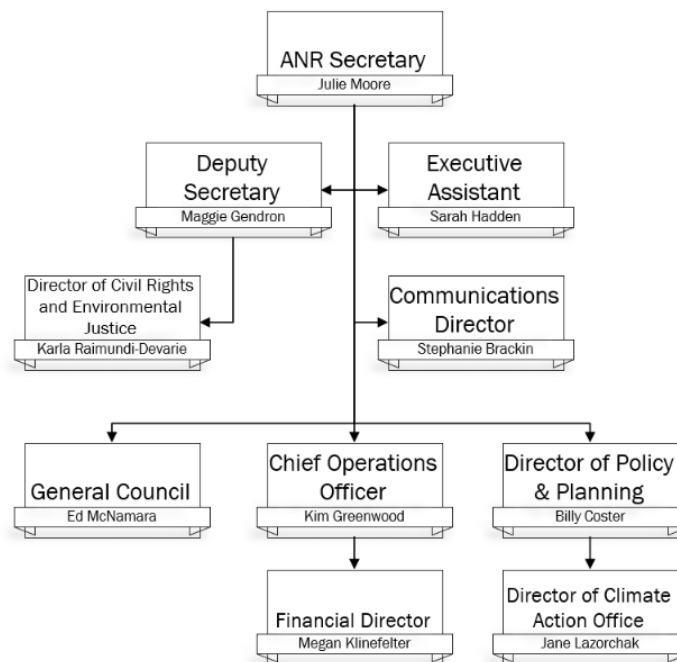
ANR Secretary
Julie Moore

Deputy Secretary
Maggie Gendron

Executive Assistant
Sarah Hadden

Director of Civil Rights and Environmental Justice
Karla Raimundi-Devarie

Communications Director
Stephanie Brackin

General Council
Ed McNamara

Chief Operations Officer
Kim Greenwood

Director of Policy & Planning
Billy Coster

Financial Director
Megan Klinefelter

Director of Climate Action Office
Jane Lazorchak